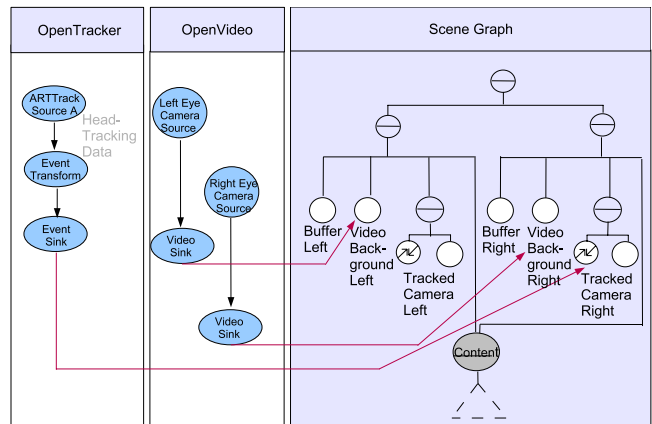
OpenTracker

OpenVideo

Scene Graph

ARTTrack Source A

Head-Tracking Data

Event Transform

Event Sink

Left Eye Camera Source

Right Eye Camera Source

Video Sink

Video Sink

Buffer Left

Video Background Left

Tracked Camera Left

Buffer Right

Video Background Right

Tracked Camera Right

Content